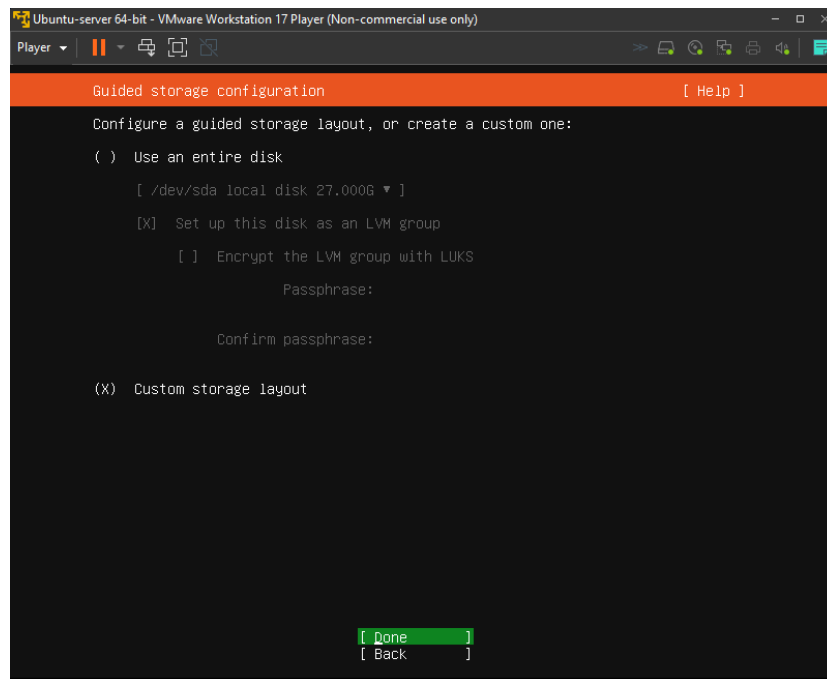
Ubuntu-server 64-bit - VMware Workstation 17 Player (Non-commercial use only)

Player

Guided storage configuration [ Help ]

Configure a guided storage layout, or create a custom one:

( ) Use an entire disk

[ /dev/sda local disk 27.000G ▼ ]

[X] Set up this disk as an LVM group

[ ] Encrypt the LVM group with LUKS

Passphrase:

Confirm passphrase:

(X) Custom storage layout

[ Done ]
[ Back ]